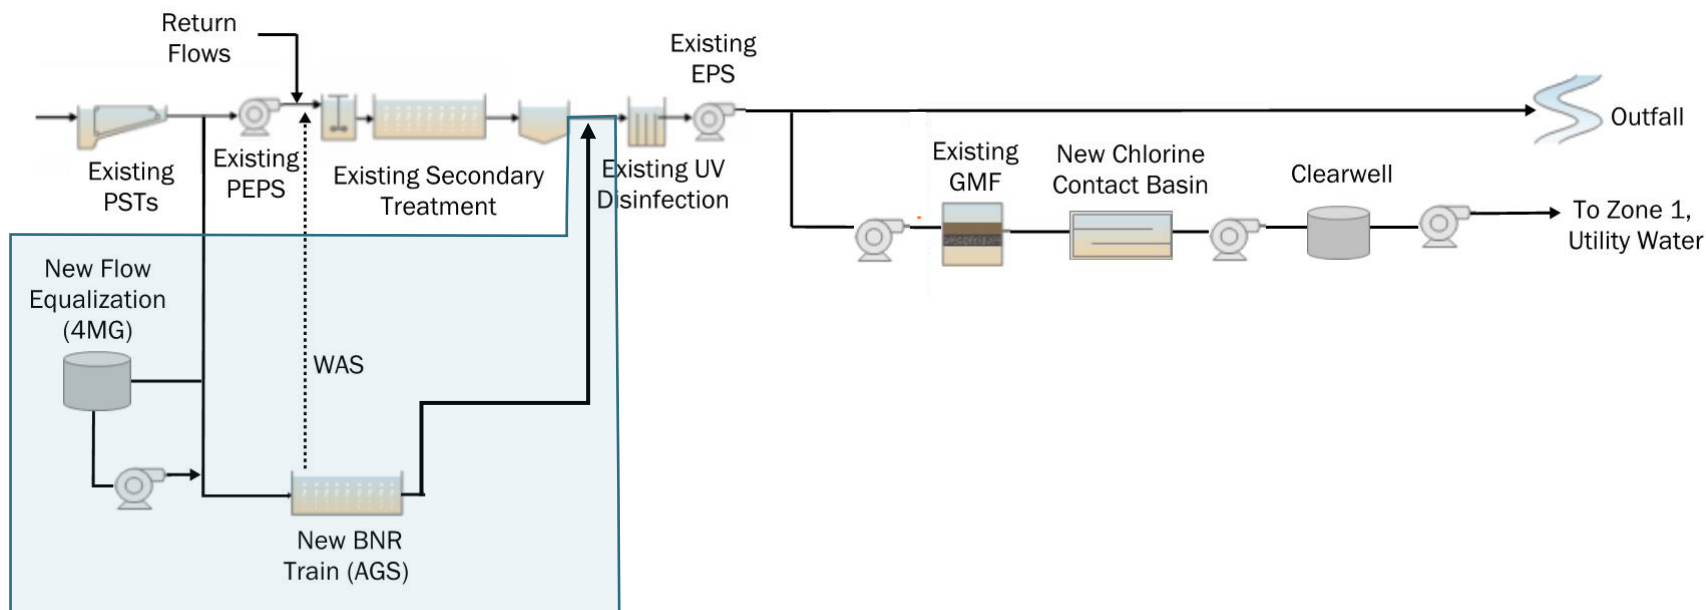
Return Flows

Existing EPS

Outfall

Existing PSTs

Existing PEPS

Existing Secondary Treatment

Existing UV Disinfection

Existing GMF

New Chlorine Contact Basin

Clearwell

To Zone 1, Utility Water

New Flow Equalization (4MG)

WAS

New BNR Train (AGS)